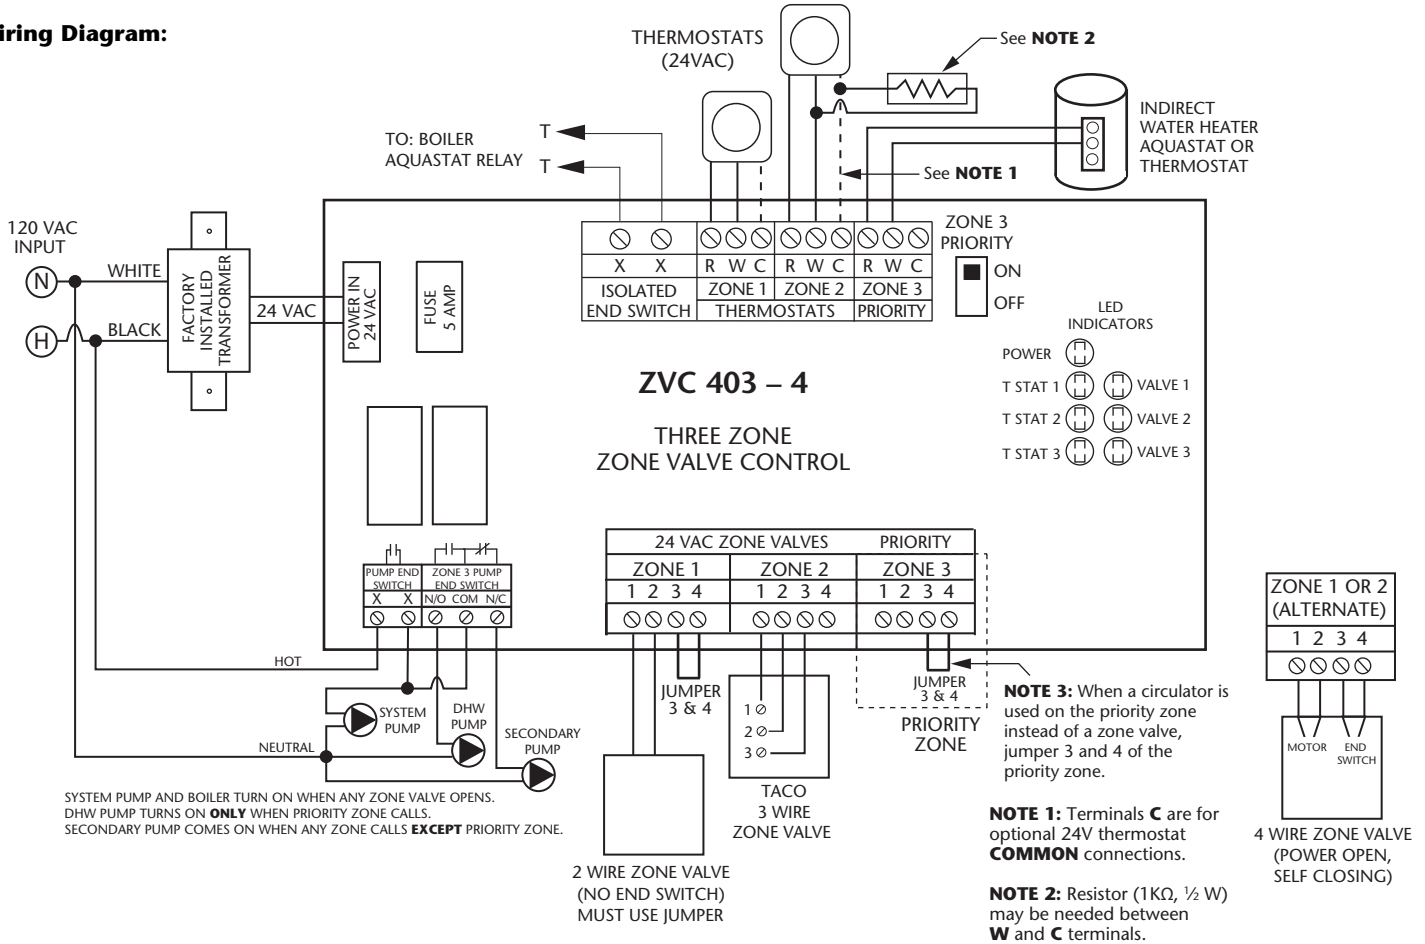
iring Diagram:

THERMOSTATS (24VAC)

See **NOTE 2**

INDIRECT WATER HEATER AQUASTAT OR THERMOSTAT

TO: BOILER AQUASTAT RELAY

T
T

See **NOTE 1**

120 VAC INPUT

N
H

WHITE
BLACK

FACTORY INSTALLED TRANSFORMER

24 VAC

POWER IN 24 VAC

FUSE 5 AMP

| X | X | R W C | R W C | R W C |
|---|---|---|---|---|
| ISOLATED END SWITCH | | ZONE 1 | ZONE 2 | ZONE 3 PRIORITY |
| | | THERMOSTATS | | |

ZONE 3 PRIORITY
ON
OFF

LED INDICATORS

POWER
T STAT 1 VALVE 1
T STAT 2 VALVE 2
T STAT 3 VALVE 3

ZVC 403 – 4

THREE ZONE ZONE VALVE CONTROL

PUMP END SWITCH
X X

ZONE 3 PUMP END SWITCH
N/O COM N/C

24 VAC ZONE VALVES | PRIORITY
ZONE 1 | ZONE 2 | ZONE 3
1 2 3 4 | 1 2 3 4 | 1 2 3 4

HOT

NEUTRAL

SYSTEM PUMP

DHW PUMP

SECONDARY PUMP

JUMPER 3 & 4

1
2
3

TACO 3 WIRE ZONE VALVE

JUMPER 3 & 4

PRIORITY ZONE

**NOTE 3:** When a circulator is used on the priority zone instead of a zone valve, jumper 3 and 4 of the priority zone.

SYSTEM PUMP AND BOILER TURN ON WHEN ANY ZONE VALVE OPENS.
DHW PUMP TURNS ON **ONLY** WHEN PRIORITY ZONE CALLS.
SECONDARY PUMP COMES ON WHEN ANY ZONE CALLS **EXCEPT** PRIORITY ZONE.

2 WIRE ZONE VALVE (NO END SWITCH) MUST USE JUMPER

**NOTE 1:** Terminals **C** are for optional 24V thermostat **COMMON** connections.

**NOTE 2:** Resistor (1KΩ, ½ W) may be needed between **W** and **C** terminals.

ZONE 1 OR 2 (ALTERNATE)
1 2 3 4

MOTOR
END SWITCH

4 WIRE ZONE VALVE (POWER OPEN, SELF CLOSING)